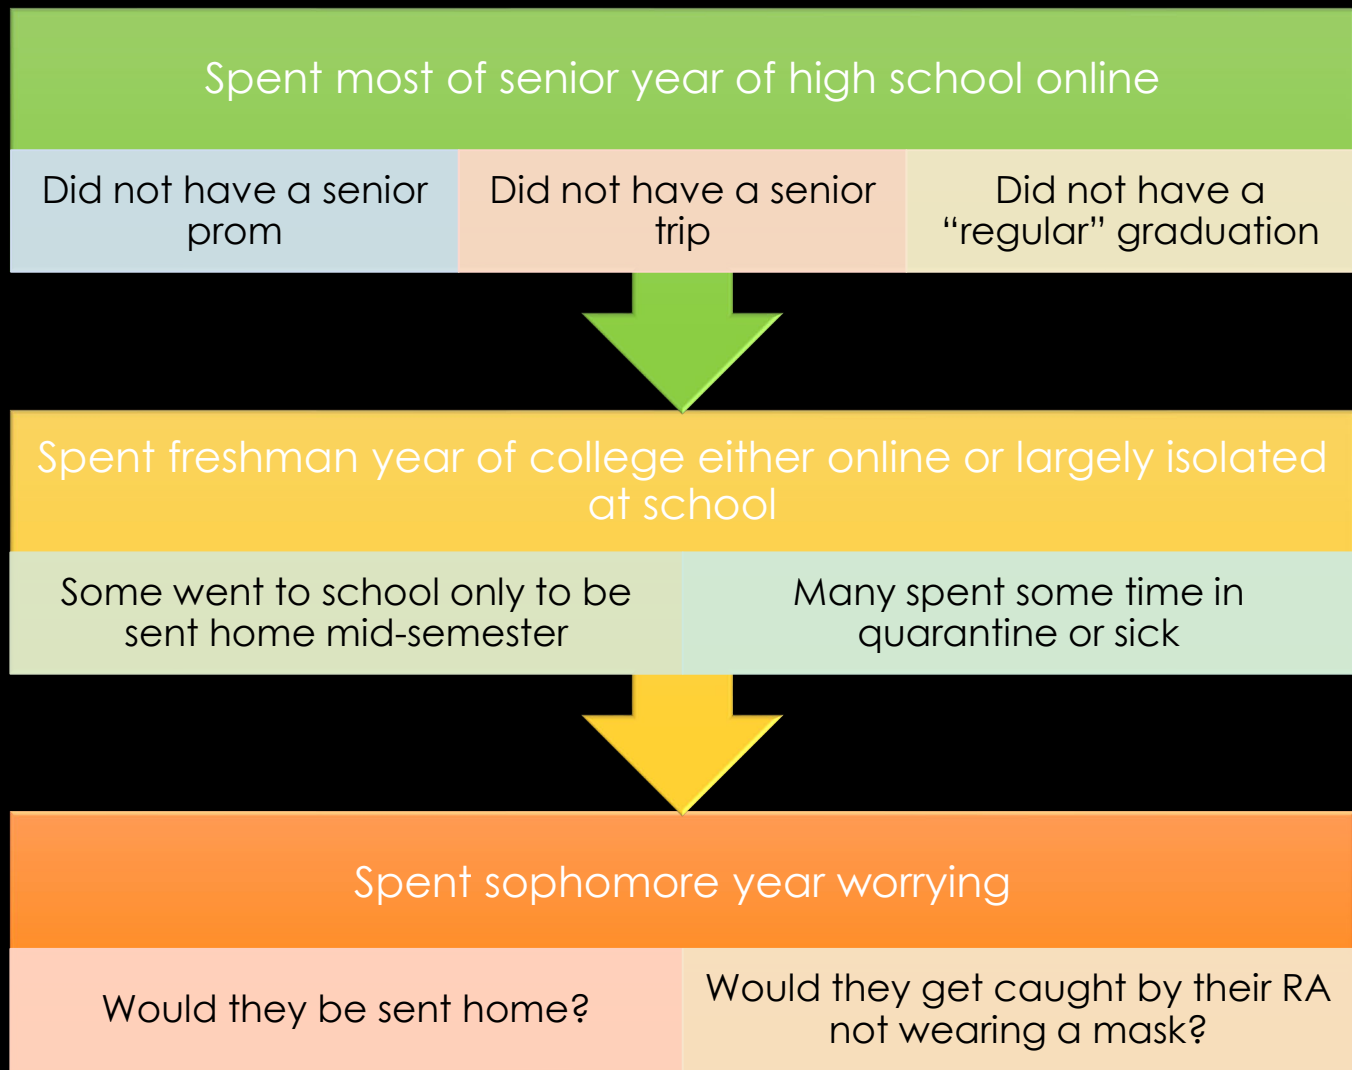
Spent most of senior year of high school online

Did not have a senior prom

Did not have a senior trip

Did not have a “regular” graduation

Spent freshman year of college either online or largely isolated at school

Some went to school only to be sent home mid-semester

Many spent some time in quarantine or sick

Spent sophomore year worrying

Would they be sent home?

Would they get caught by their RA not wearing a mask?